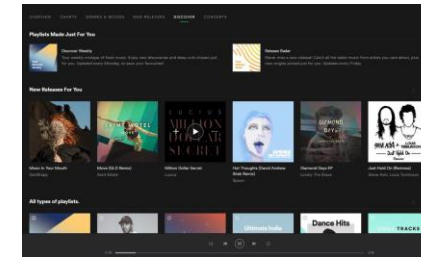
OVERVIEW CHARTS GENRES & MOODS NEW RELEASES DISCOVER CONCERTS

Playlists Made Just For You

Discover Weekly

Your weekly mixtape of fresh music. Enjoy new discoveries and deep cuts chosen just for you. Updated every Monday, so save your favourites!

Release Radar

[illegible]

New Releases For You

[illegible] MOTEL

MILLION DOLLAR SECRET

DIAMOND DAYS

Water In Your Mouth

Move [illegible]

Million Dollar Secret

Hot Thoughts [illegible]

Diamond Days EP

Just Hold On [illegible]

All types of playlists

Ultimate Indie

Dance Hits

TRACKS